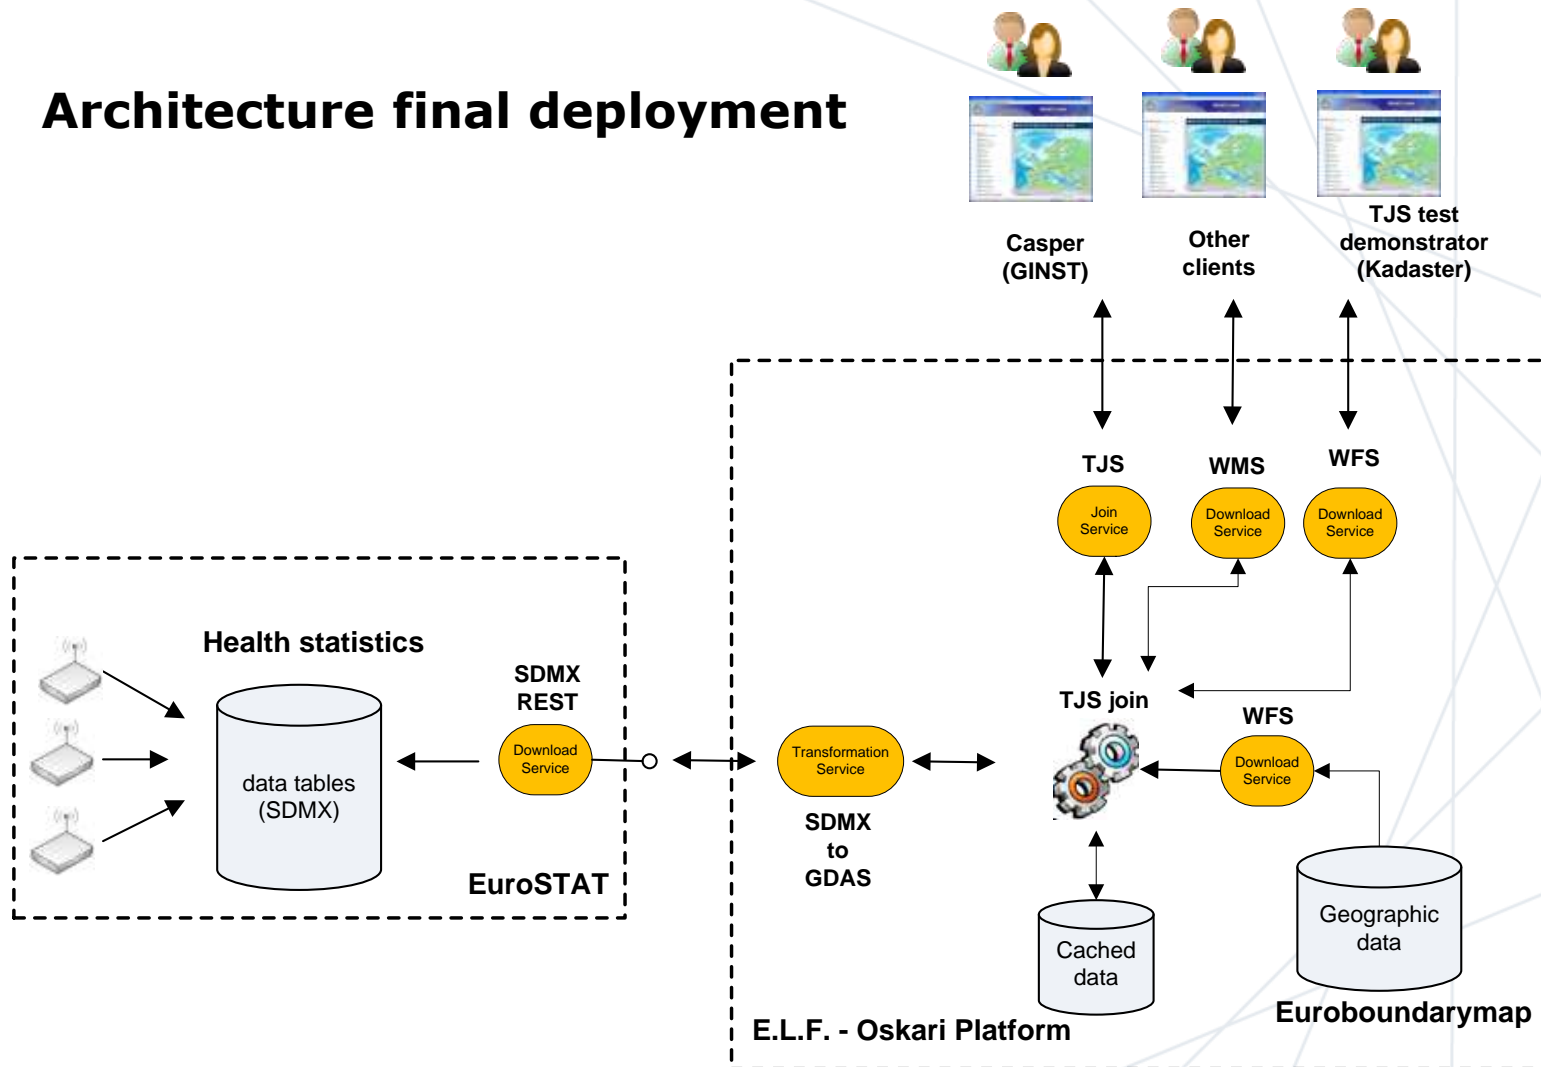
Architecture final deployment

Casper (GINST)

Other clients

TJS test demonstrator (Kadaster)

TJS

Join Service

WMS

Download Service

WFS

Download Service

Health statistics

data tables (SDMX)

SDMX REST

Download Service

EuroSTAT

Transformation Service

SDMX to GDAS

TJS join

WFS

Download Service

Cached data

Geographic data

Euroboundarymap

E.L.F. - Oskari Platform